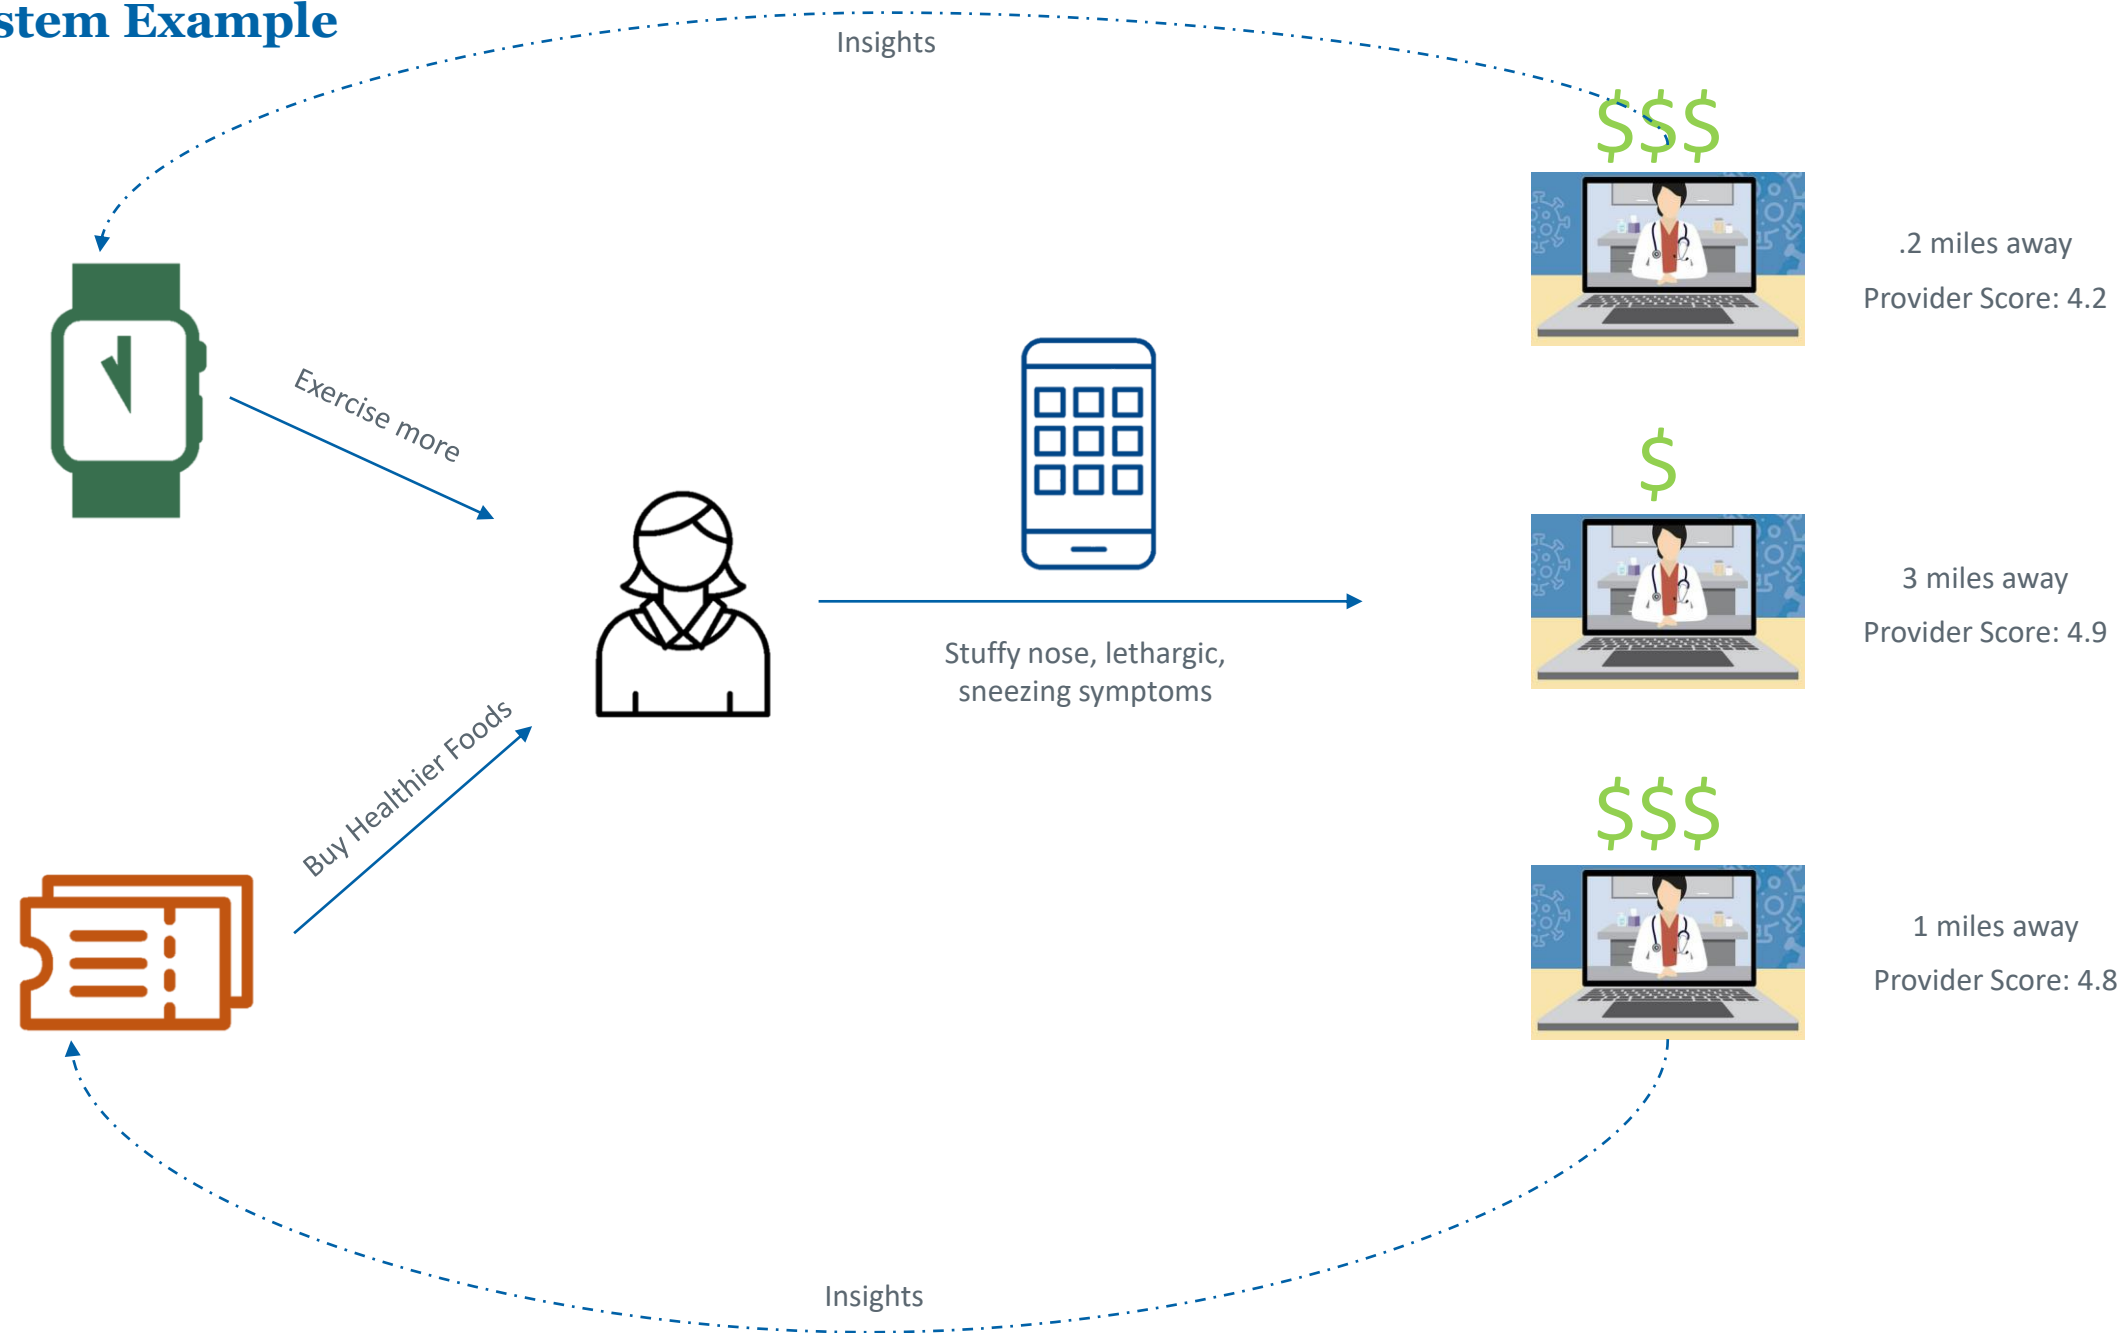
stem Example

Insights

$$$

.2 miles away

Provider Score: 4.2

Exercise more

$

3 miles away

Provider Score: 4.9

Stuffy nose, lethargic, sneezing symptoms

Buy Healthier Foods

$$$

1 miles away

Provider Score: 4.8

Insights